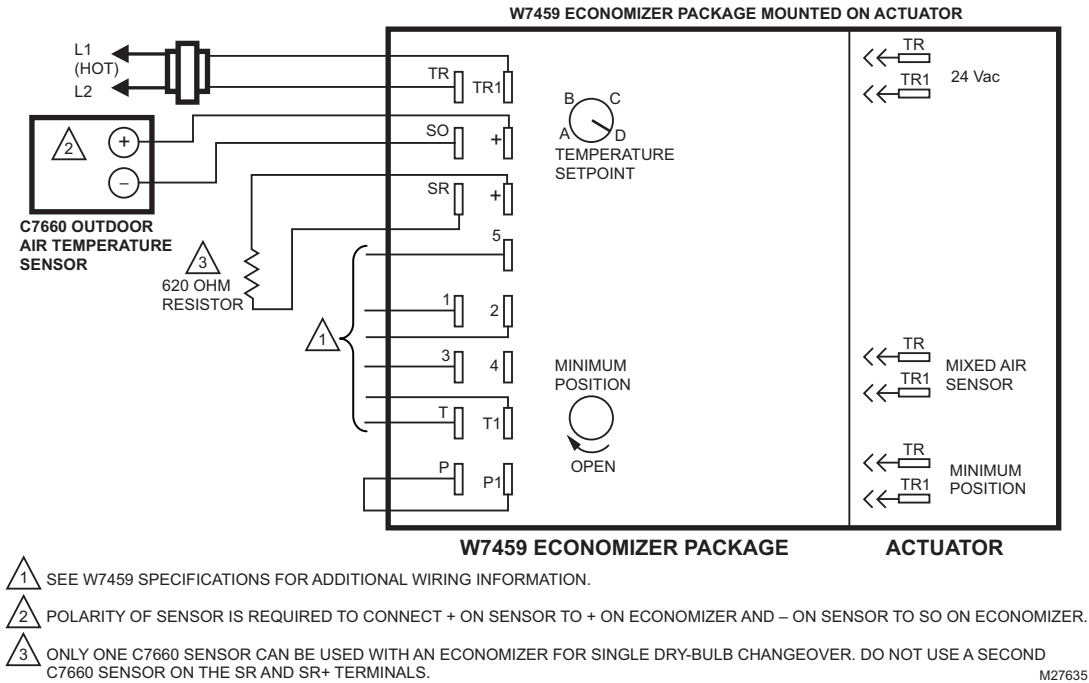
W7459 ECONOMIZER PACKAGE MOUNTED ON ACTUATOR

L1 (HOT)
L2

2
+
–
C7660 OUTDOOR AIR TEMPERATURE SENSOR

3
620 OHM RESISTOR

1

TR
TR1
SO
+
SR
+
5
1
2
3
4
T
T1
P
P1

B
C
A
D
TEMPERATURE SETPOINT

MINIMUM POSITION
OPEN

TR
TR1
24 Vac

TR
TR1
MIXED AIR SENSOR

TR
TR1
MINIMUM POSITION

W7459 ECONOMIZER PACKAGE
ACTUATOR

1 SEE W7459 SPECIFICATIONS FOR ADDITIONAL WIRING INFORMATION.

2 POLARITY OF SENSOR IS REQUIRED TO CONNECT + ON SENSOR TO + ON ECONOMIZER AND – ON SENSOR TO SO ON ECONOMIZER.

3 ONLY ONE C7660 SENSOR CAN BE USED WITH AN ECONOMIZER FOR SINGLE DRY-BULB CHANGEOVER. DO NOT USE A SECOND C7660 SENSOR ON THE SR AND SR+ TERMINALS.

M27635